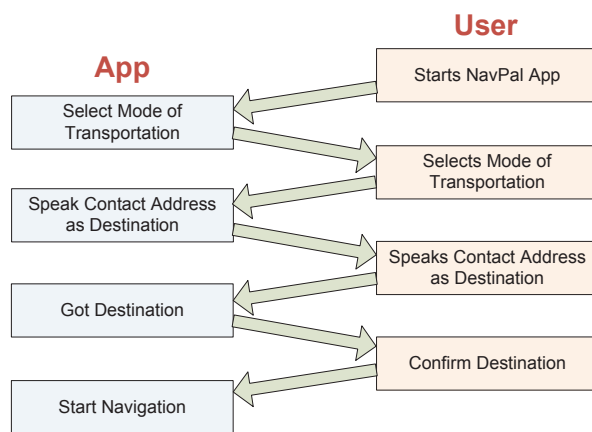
User

App

Starts NavPal App

Select Mode of Transportation

Selects Mode of Transportation

Speak Contact Address as Destination

Speaks Contact Address as Destination

Got Destination

Confirm Destination

Start Navigation